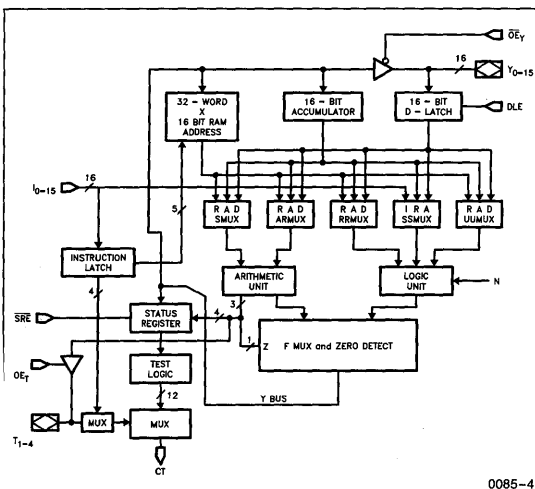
$\overline{OE}_Y$

16

$Y_{0-15}$

32 - WORD X 16 BIT RAM ADDRESS

16 - BIT ACCUMULATOR

16 - BIT D - LATCH

DLE

$I_{0-15}$

16

5

R A D SMUX

R A D ARMUX

R A D RRMUX

I R A SSMUX

R A D UUMUX

INSTRUCTION LATCH

ARITHMETIC UNIT

LOGIC UNIT

N

4

3

$\overline{SRE}$

STATUS REGISTER

4

1

Z

F MUX and ZERO DETECT

$OE_T$

TEST LOGIC

12

Y BUS

$T_{1-4}$

MUX

MUX

CT

0085-4